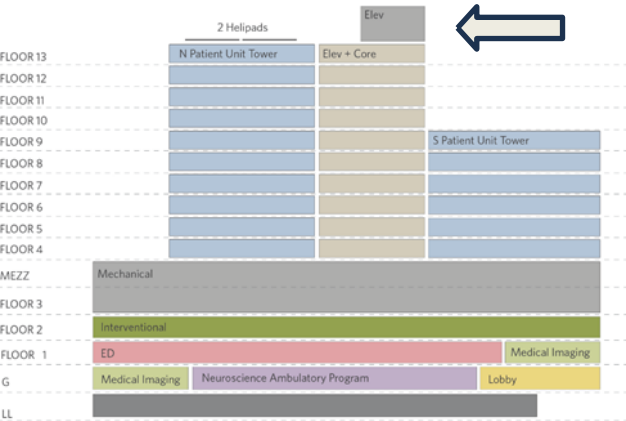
2 Helipads

Elev

FLOOR 13
N Patient Unit Tower
Elev + Core
FLOOR 12
FLOOR 11
FLOOR 10
FLOOR 9
S Patient Unit Tower
FLOOR 8
FLOOR 7
FLOOR 6
FLOOR 5
FLOOR 4
MEZZ
Mechanical
FLOOR 3
FLOOR 2
Interventional
FLOOR 1
ED
Medical Imaging
G
Medical Imaging
Neuroscience Ambulatory Program
Lobby
LL